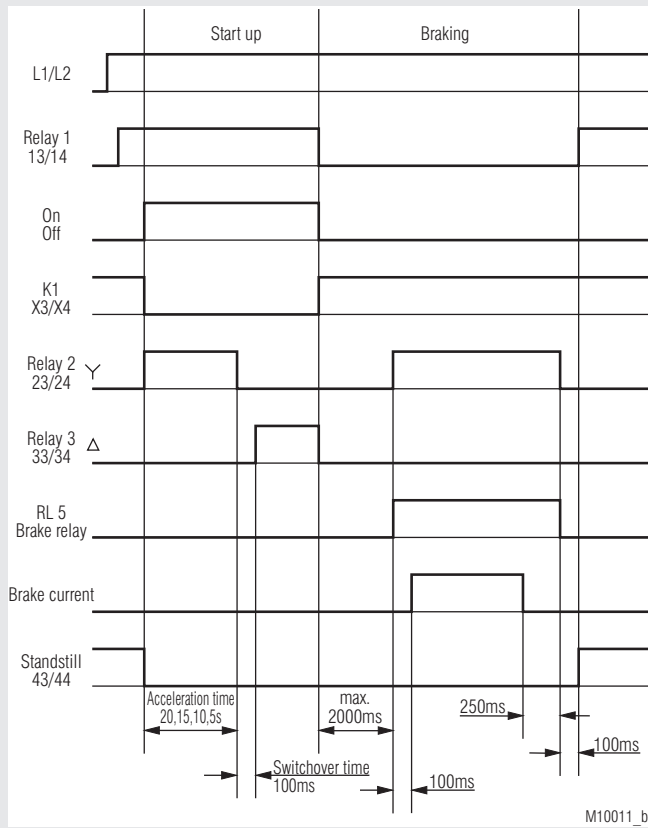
Start up

Braking

L1/L2

Relay 1
13/14

On
Off

K1
X3/X4

Relay 2 Y
23/24

Relay 3 Δ
33/34

RL 5
Brake relay

Brake current

Standstill
43/44

Acceleration time
20,15,10,5s

max.
2000ms

250ms

100ms

Switchover time
100ms

100ms

M10011_b